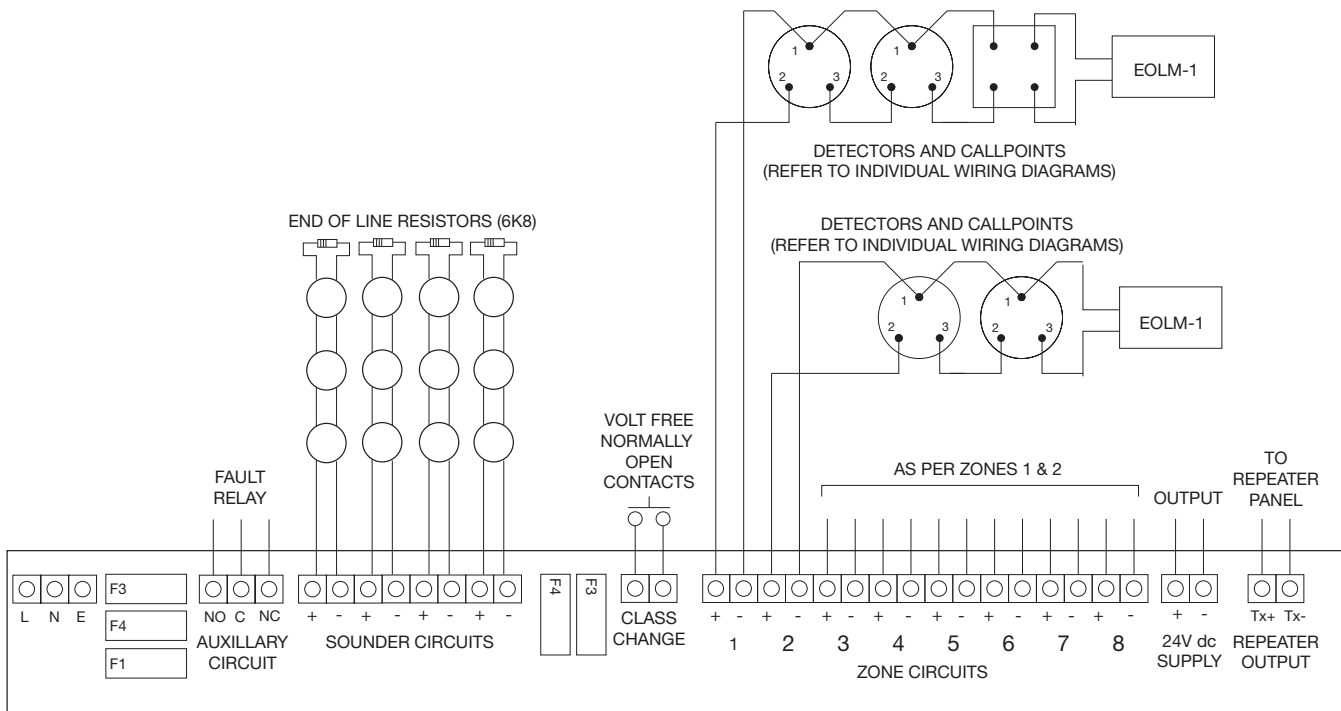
1 2 3
1 2 3
EOLM-1

DETECTORS AND CALLPOINTS
(REFER TO INDIVIDUAL WIRING DIAGRAMS)

END OF LINE RESISTORS (6K8)

DETECTORS AND CALLPOINTS
(REFER TO INDIVIDUAL WIRING DIAGRAMS)

1 2 3
1 2 3
EOLM-1

VOLT FREE NORMALLY OPEN CONTACTS

FAULT RELAY

AS PER ZONES 1 & 2

OUTPUT

TO REPEATER PANEL

L N E

F3
F4
F1

NO C NC
AUXILLARY CIRCUIT

+ - + - + - + -
SOUNDER CIRCUITS

F4 F3

CLASS CHANGE

+ - + - + - + - + - + - + - + -
1 2 3 4 5 6 7 8
ZONE CIRCUITS

+ -
24V dc SUPPLY

Tx+ Tx-
REPEATER OUTPUT